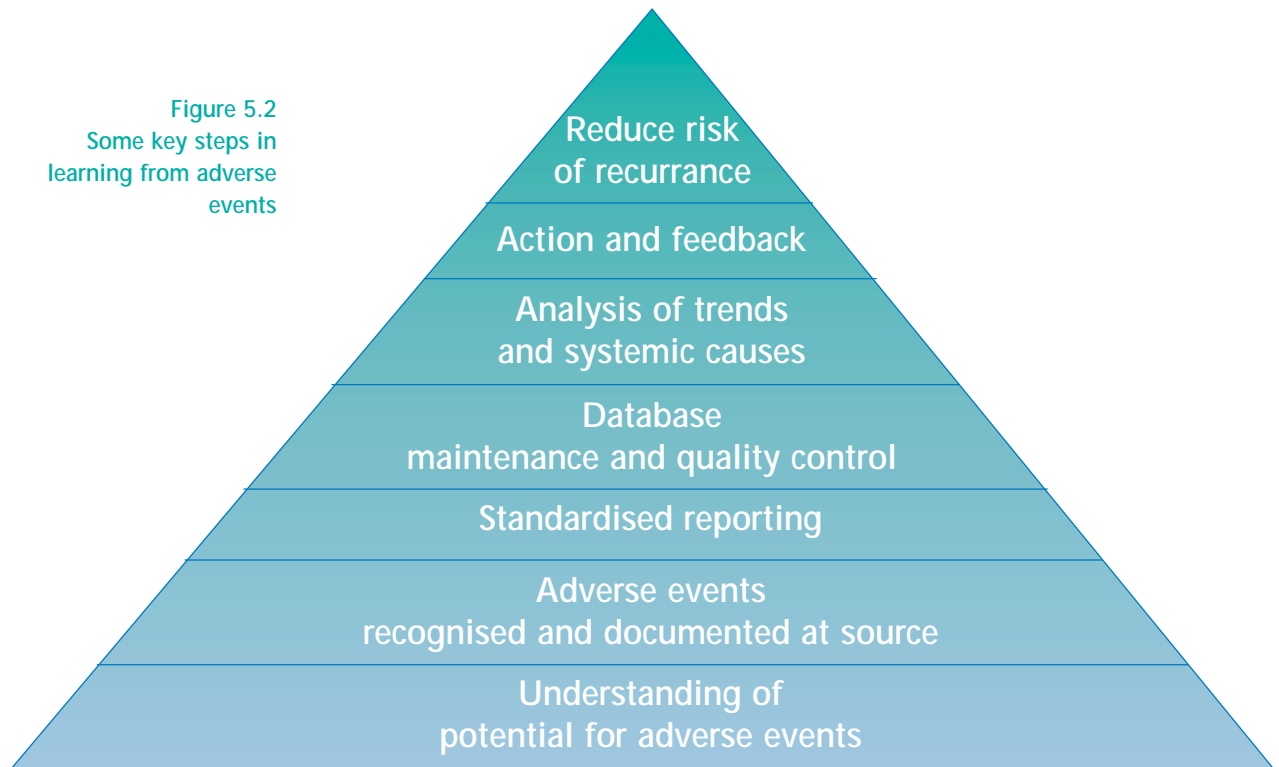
Figure 5.2
Some key steps in learning from adverse events

Reduce risk of recurrance

Action and feedback

Analysis of trends and systemic causes

Database maintenance and quality control

Standardised reporting

Adverse events recognised and documented at source

Understanding of potential for adverse events